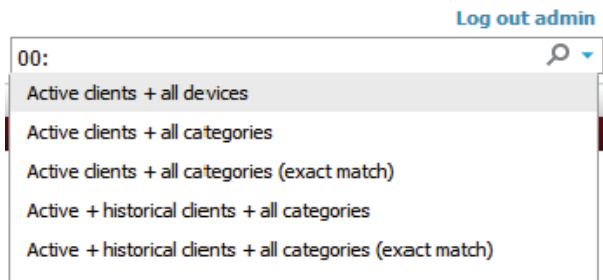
Log out admin

00:

Active clients + all devices

Active clients + all categories

Active clients + all categories (exact match)

Active + historical clients + all categories

Active + historical clients + all categories (exact match)